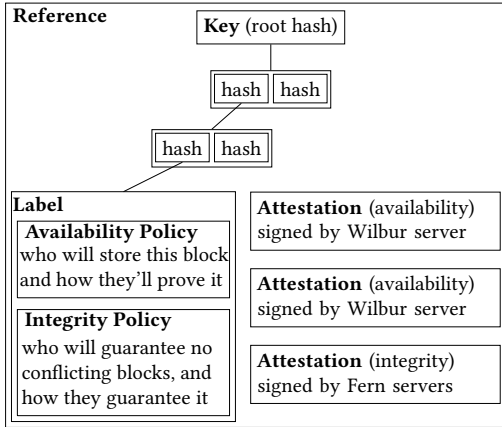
Reference

Key (root hash)

hash hash

hash hash

Label

Availability Policy
who will store this block and how they'll prove it

Integrity Policy
who will guarantee no conflicting blocks, and how they guarantee it

Attestation (availability) signed by Wilbur server

Attestation (availability) signed by Wilbur server

Attestation (integrity) signed by Fern servers